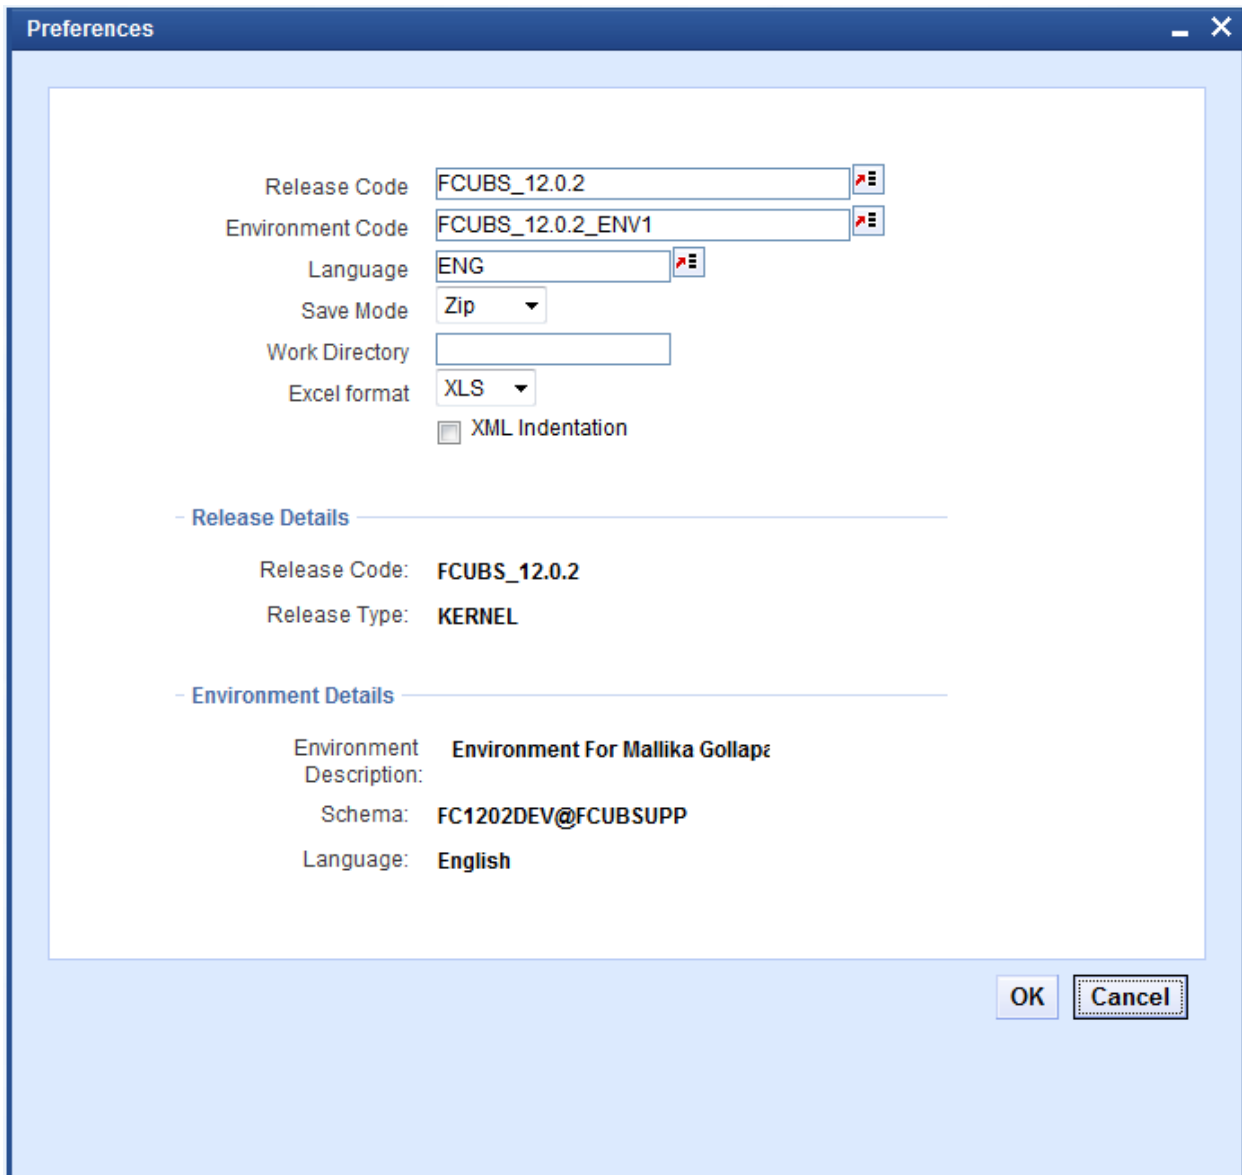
Preferences

Release Code FCUBS_12.0.2
Environment Code FCUBS_12.0.2_ENV1
Language ENG
Save Mode Zip
Work Directory
Excel format XLS
XML Indentation

Release Details

Release Code: FCUBS_12.0.2
Release Type: KERNEL

Environment Details

Environment Description: Environment For Mallika Gollapa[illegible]
Schema: FC1202DEV@FCUBSUPP
Language: English

OK Cancel